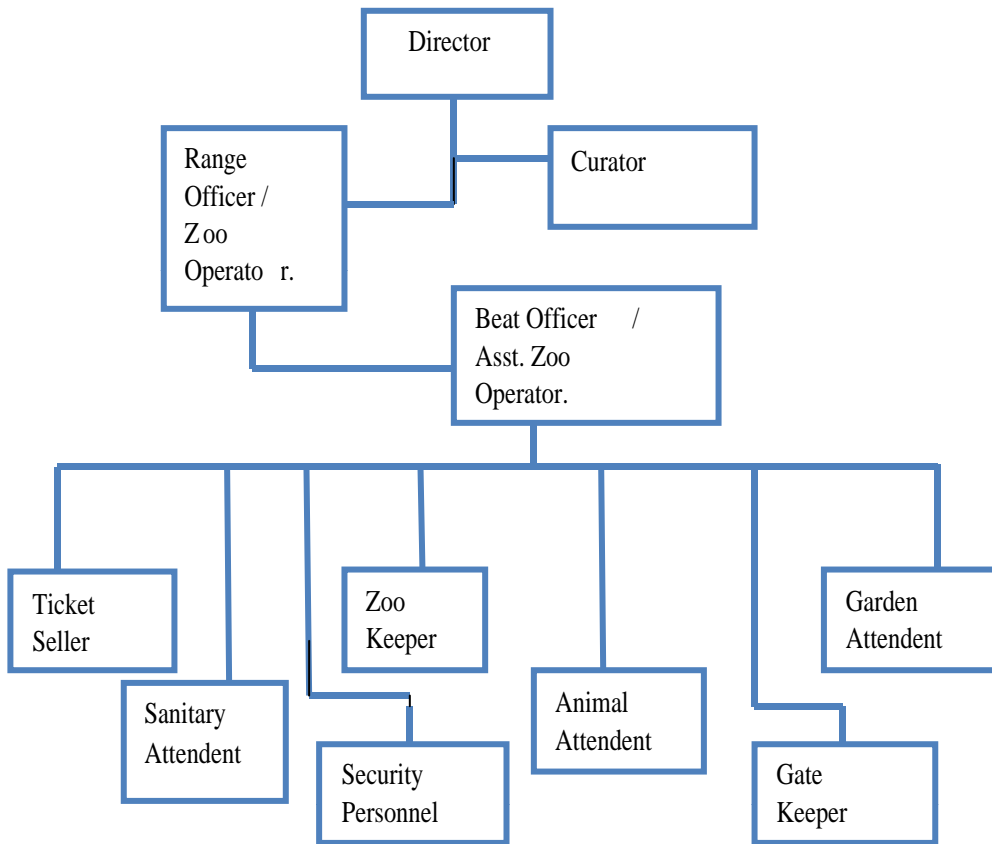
Director

Range Officer / Zoo Operator.

Curator

Beat Officer / Asst. Zoo Operator.

Ticket Seller

Sanitary Attendent

Security Personnel

Zoo Keeper

Animal Attendent

Gate Keeper

Garden Attendent